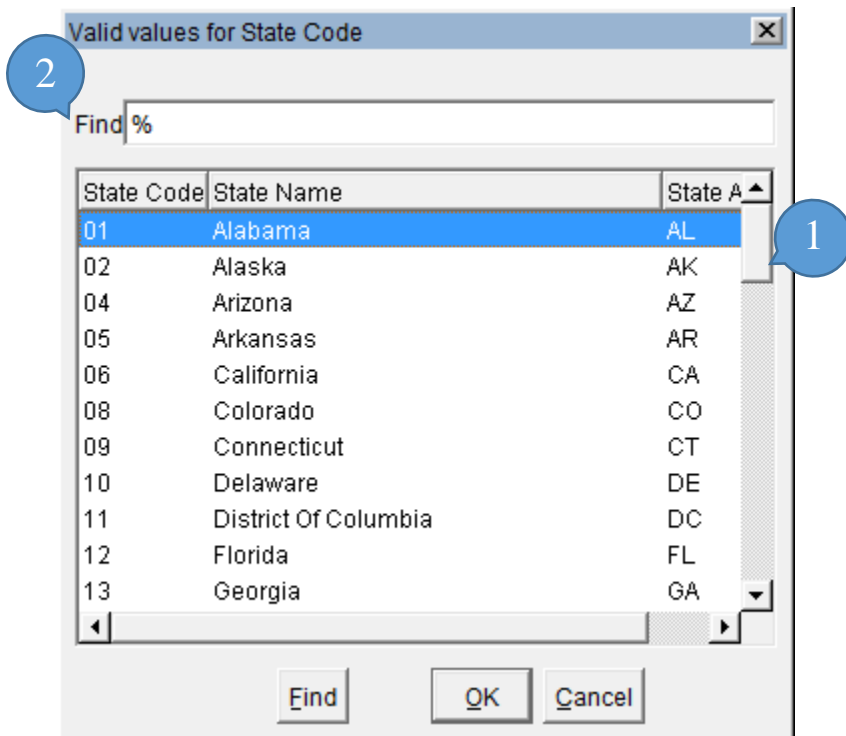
Valid values for State Code

2

Find %

| State Code | State Name | State A |
|---|---|---|
| 01 | Alabama | AL |
| 02 | Alaska | AK |
| 04 | Arizona | AZ |
| 05 | Arkansas | AR |
| 06 | California | CA |
| 08 | Colorado | CO |
| 09 | Connecticut | CT |
| 10 | Delaware | DE |
| 11 | District Of Columbia | DC |
| 12 | Florida | FL |
| 13 | Georgia | GA |

1

Find OK Cancel